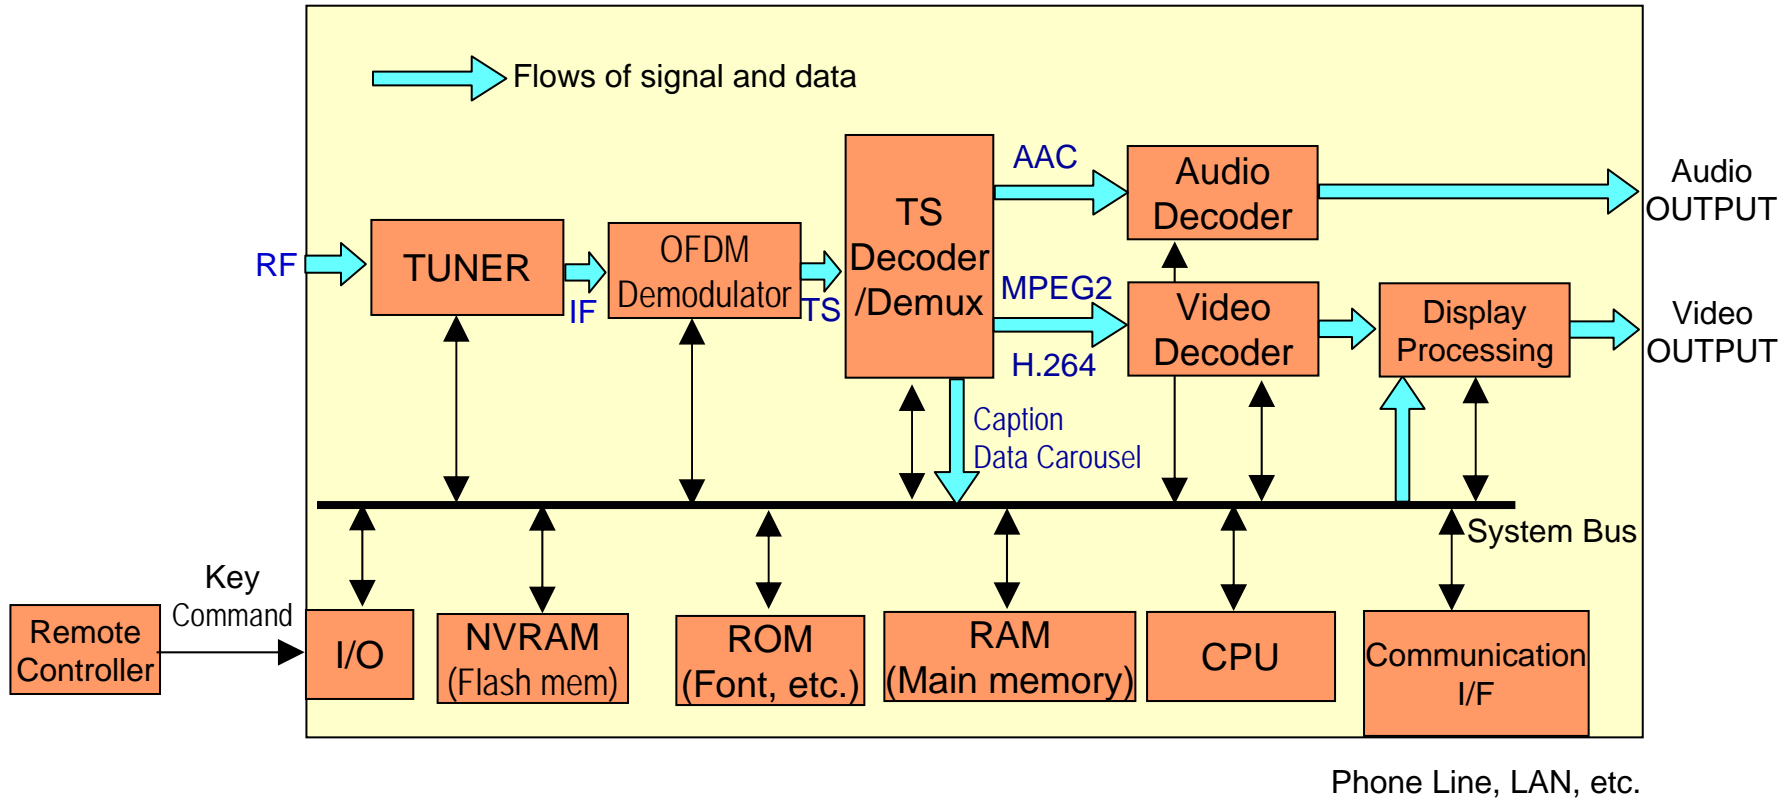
Flows of signal and data

RF

TUNER

IF

OFDM Demodulator

TS

TS Decoder /Demux

AAC

MPEG2

H.264

Audio Decoder

Video Decoder

Display Processing

Audio OUTPUT

Video OUTPUT

Caption Data Carousel

System Bus

Key Command

Remote Controller

I/O

NVRAM (Flash mem)

ROM (Font, etc.)

RAM (Main memory)

CPU

Communication I/F

Phone Line, LAN, etc.